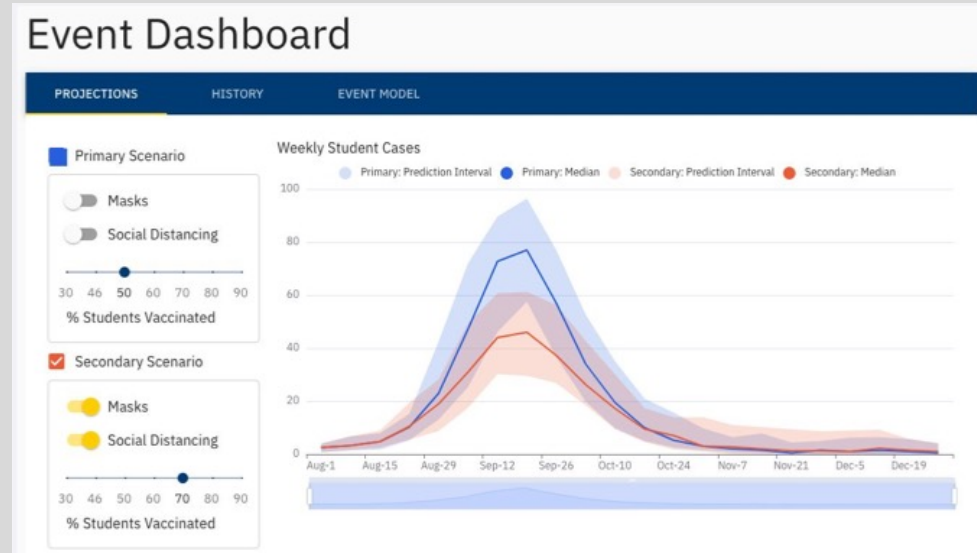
Event Dashboard

PROJECTIONS HISTORY EVENT MODEL

Primary Scenario

Masks

Social Distancing

30 46 50 60 70 80 90

% Students Vaccinated

Secondary Scenario

Masks

Social Distancing

30 46 50 60 70 80 90

% Students Vaccinated

Weekly Student Cases

Primary: Prediction Interval Primary: Median Secondary: Prediction Interval Secondary: Median

100
80
60
40
20
0

Aug-1 Aug-15 Aug-29 Sep-12 Sep-26 Oct-10 Oct-24 Nov-7 Nov-21 Dec-5 Dec-19